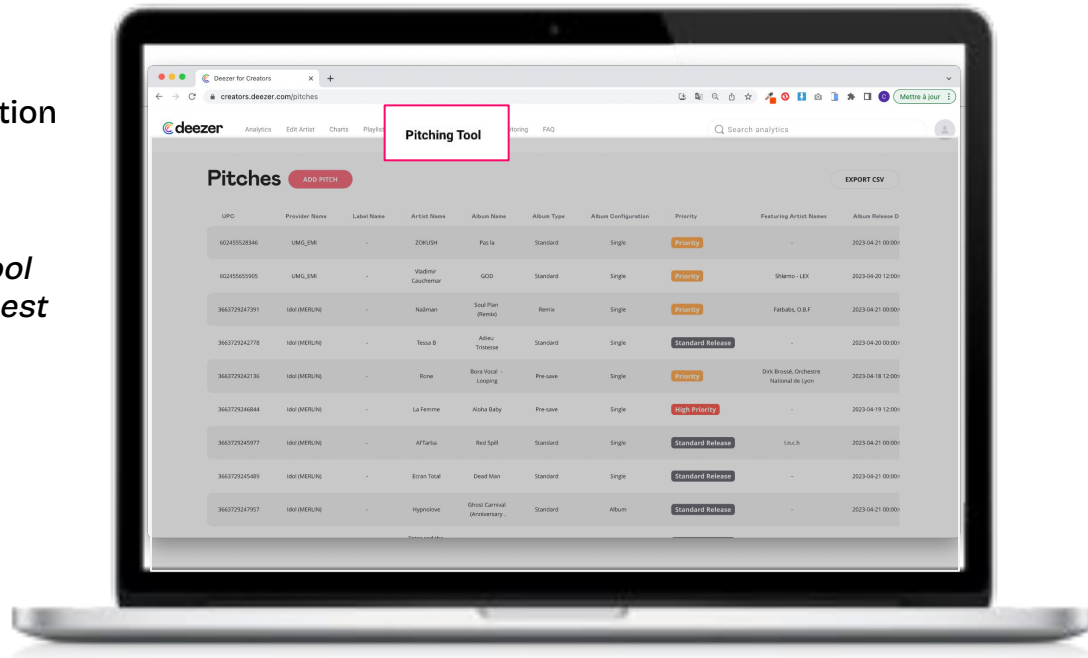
tion

ool
est

Deezer for Creators

creators.deezer.com/pitches

Mettre à jour

deezer Analytics Edit Artist Charts Playlis Pitching Tool itoring FAQ

Search analytics

Pitches ADD PITCH

EXPORT CSV

| UPC | Provider Name | Label Name | Artist Name | Album Name | Album Type | Album Configuration | Priority | Featuring Artist Names | Album Release D |
|---|---|---|---|---|---|---|---|---|---|
| 602455528346 | UMG_EMI | - | ZOKUSH | Pas la | Standard | Single | Priority | - | 2023-04-21 00:00 |
| 602455655905 | UMG_EMI | - | Vladimir Cauchemar | GOD | Standard | Single | Priority | Shlomo - LEX | 2023-04-20 12:00 |
| 3663729247391 | Idol (MERLIN) | - | Naïman | Soul Plan (Remix) | Remix | Single | Priority | Fatbabs, O.B.F | 2023-04-21 00:00 |
| 3663729242778 | Idol (MERLIN) | - | Tessa B | Adieu Tristesse | Standard | Single | Standard Release | - | 2023-04-20 00:00 |
| 3663729242136 | Idol (MERLIN) | - | Rone | Bora Vocal - Looping | Pre-save | Single | Priority | Dirk Brossé, Orchestre National de Lyon | 2023-04-18 12:00 |
| 3663729246844 | Idol (MERLIN) | - | La Femme | Aloha Baby | Pre-save | Single | High Priority | - | 2023-04-19 12:00 |
| 3663729245977 | Idol (MERLIN) | - | AFTarba | Red Spill | Standard | Single | Standard Release | t.m.c.h | 2023-04-21 00:00 |
| 3663729245489 | Idol (MERLIN) | - | Ecran Total | Dead Man | Standard | Single | Standard Release | - | 2023-04-21 00:00 |
| 3663729247957 | Idol (MERLIN) | - | Hypnolove | Ghost Carnival (Anniversary... | Standard | Album | Standard Release | - | 2023-04-21 00:00 |